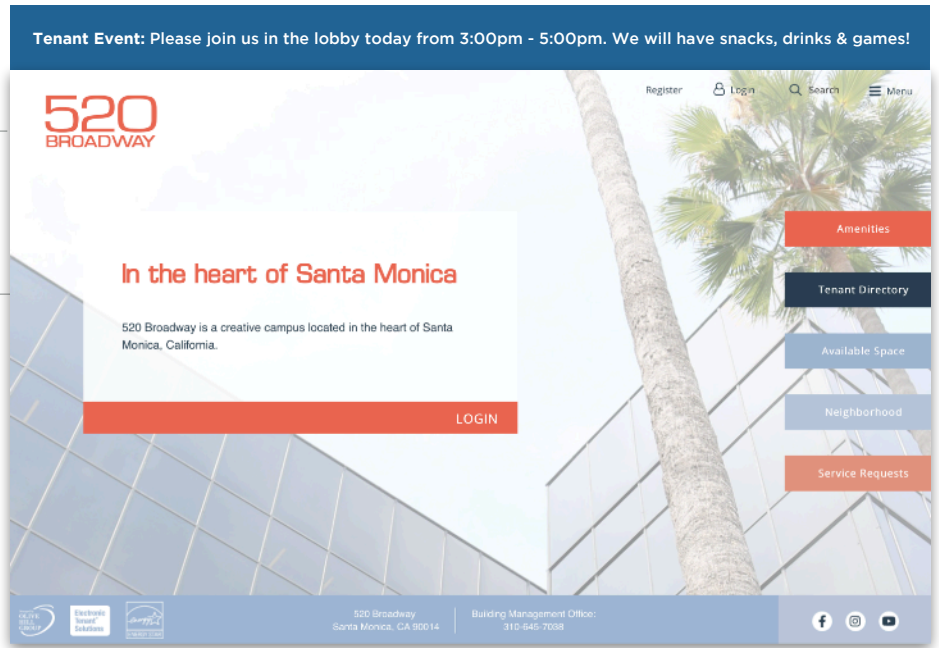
Tenant Event: Please join us in the lobby today from 3:00pm - 5:00pm. We will have snacks, drinks & games!

520 BROADWAY

Register Login Search Menu

In the heart of Santa Monica

520 Broadway is a creative campus located in the heart of Santa Monica, California.

LOGIN

Amenities

Tenant Directory

Available Space

Neighborhood

Service Requests

Electronic Tenant Solutions

520 Broadway
Santa Monica, CA 90014

Building Management Office:
310-646-7038